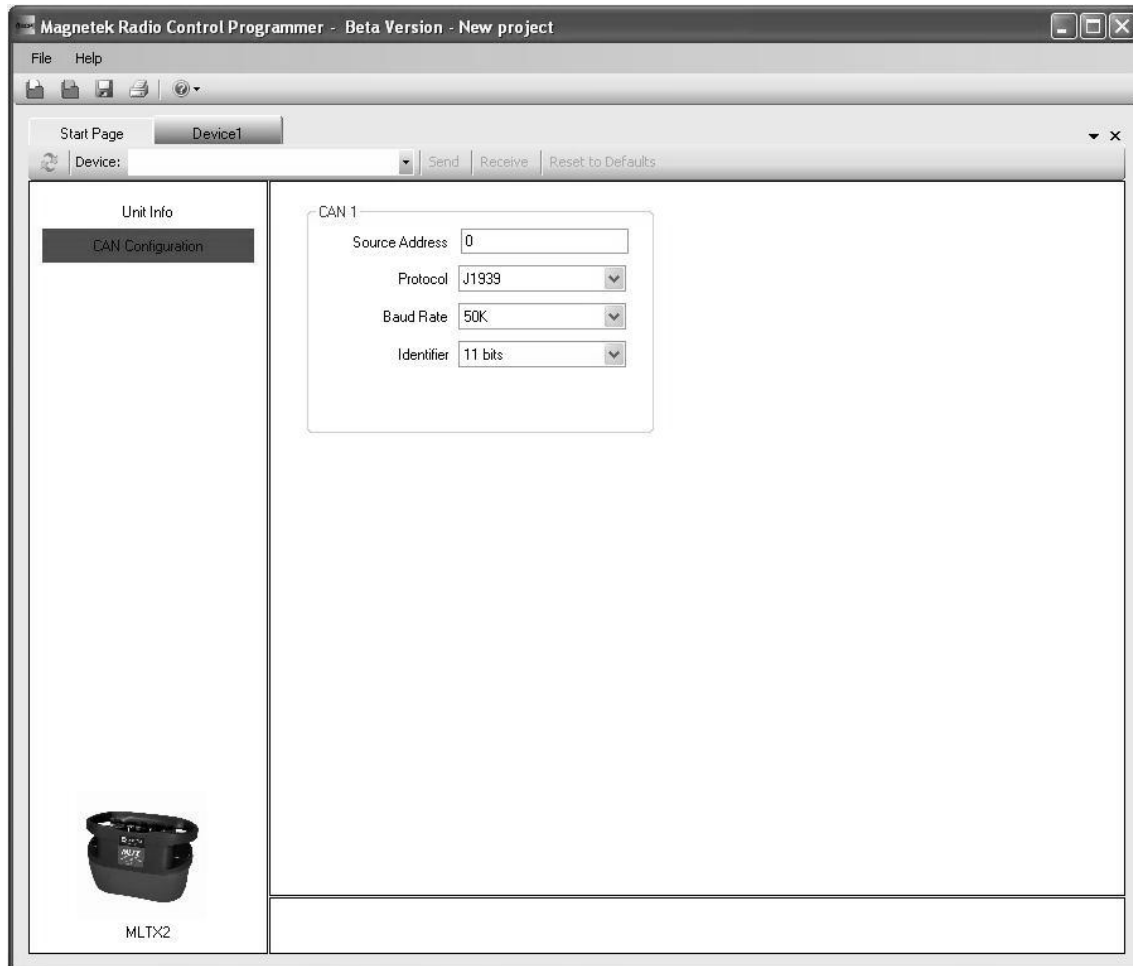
Magnetek Radio Control Programmer - Beta Version - New project

File Help

Start Page
Device1

Device:
Send
Receive
Reset to Defaults

Unit Info
CAN Configuration

CAN 1
Source Address 0
Protocol J1939
Baud Rate 50K
Identifier 11 bits

MLTX2